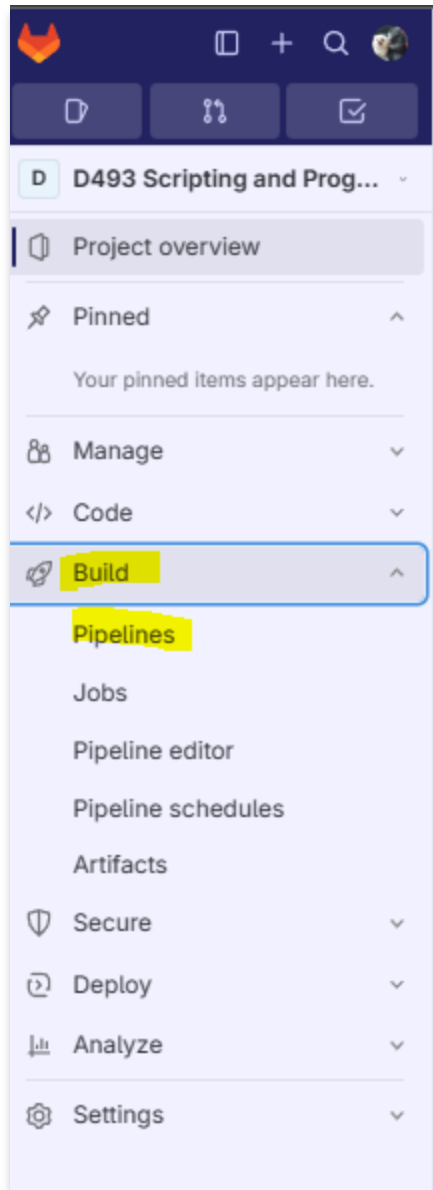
D D493 Scripting and Prog...

Project overview

Pinned

Your pinned items appear here.

Manage

Code

Build

Pipelines

Jobs

Pipeline editor

Pipeline schedules

Artifacts

Secure

Deploy

Analyze

Settings